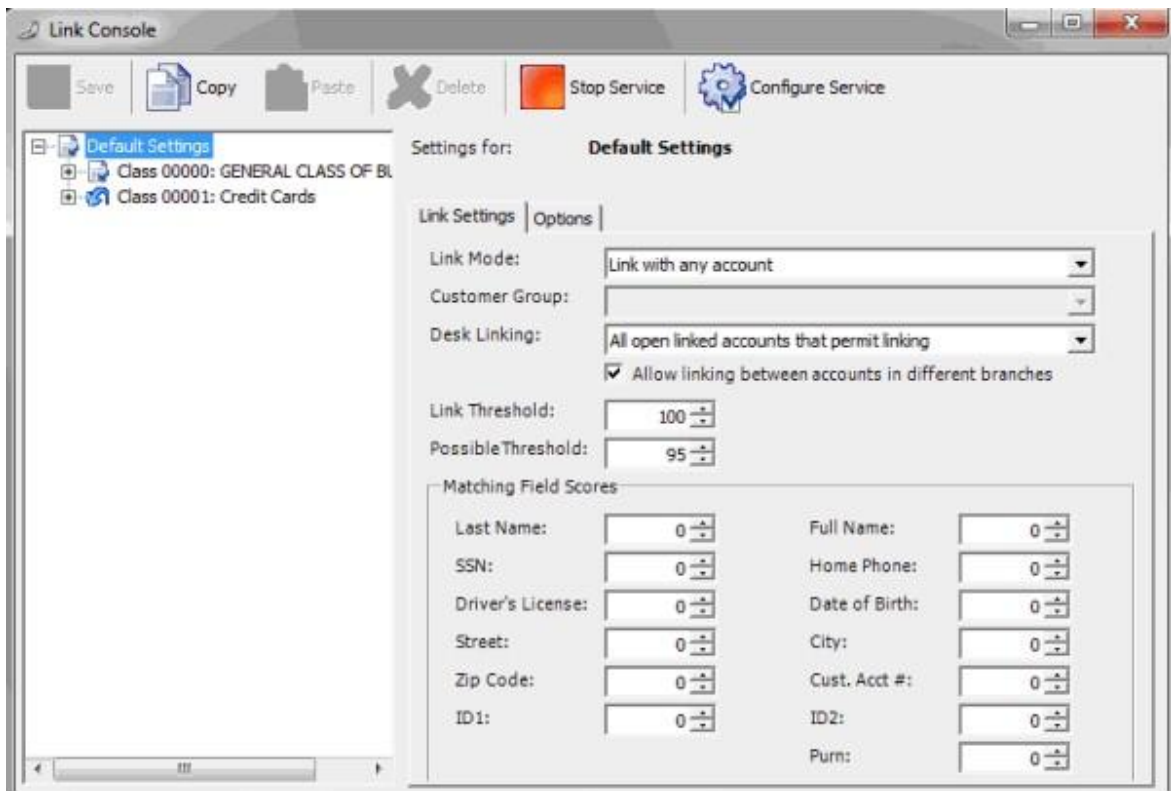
Link Console

Save Copy Paste Delete Stop Service Configure Service

Default Settings
Class 00000: GENERAL CLASS OF BU
Class 00001: Credit Cards

Settings for: Default Settings

Link Settings | Options

Link Mode: Link with any account

Customer Group:

Desk Linking: All open linked accounts that permit linking

Allow linking between accounts in different branches

Link Threshold: 100

Possible Threshold: 95

Matching Field Scores

Last Name: 0
Full Name: 0
SSN: 0
Home Phone: 0
Driver's License: 0
Date of Birth: 0
Street: 0
City: 0
Zip Code: 0
Cust. Acct #: 0
ID1: 0
ID2: 0
Purn: 0